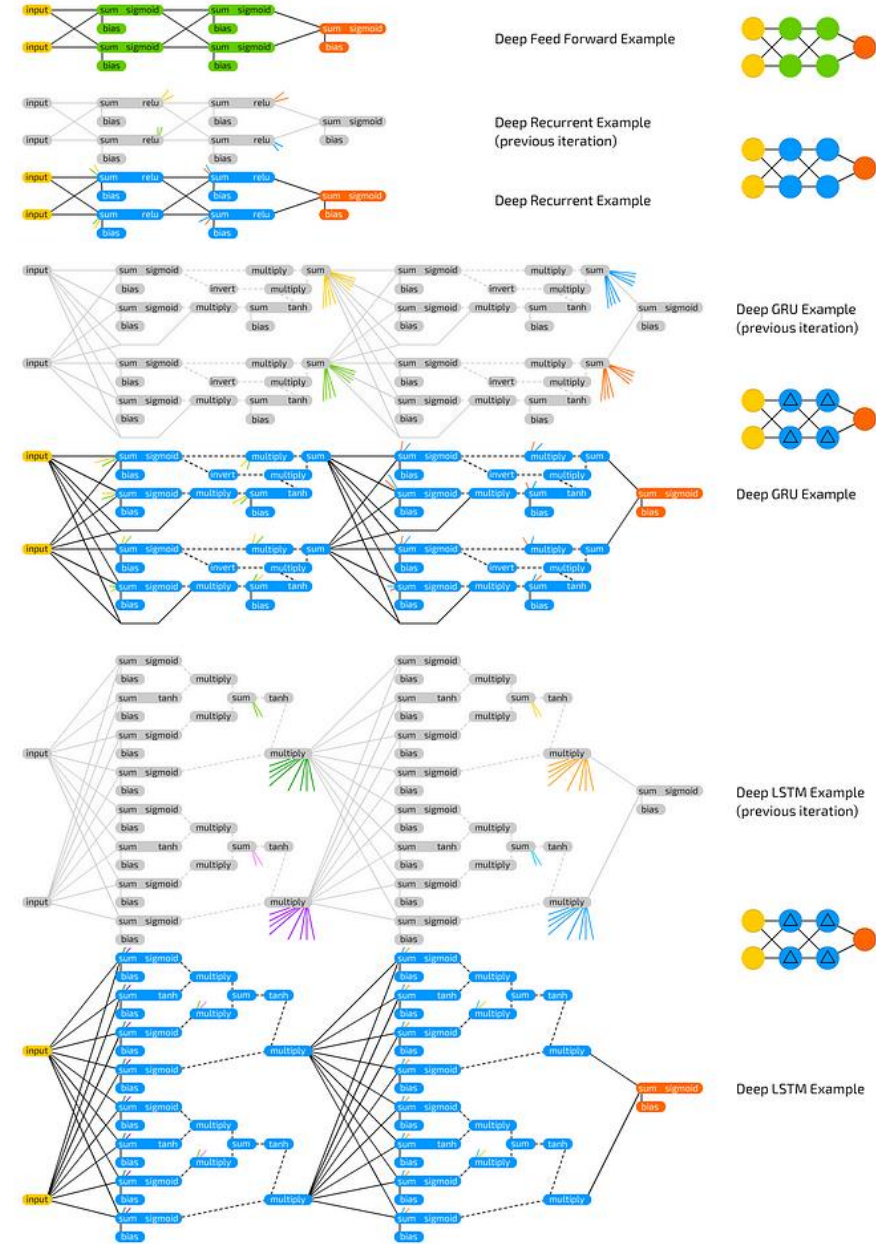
input
input
sum sigmoid
bias
sum sigmoid
bias
sum sigmoid
bias
sum sigmoid
bias
sum sigmoid
bias

Deep Feed Forward Example

input
input
sum relu
bias
sum relu
bias
sum relu
bias
sum relu
bias
sum sigmoid
bias

Deep Recurrent Example
(previous iteration)

input
input
sum relu
bias
sum relu
bias
sum relu
bias
sum relu
bias
sum sigmoid
bias

Deep Recurrent Example

input
input
sum sigmoid
bias
invert
multiply
sum tanh
bias
multiply
sum

Deep GRU Example
(previous iteration)

Deep GRU Example

sum sigmoid
bias
sum tanh
bias
multiply
sum
tanh
multiply

Deep LSTM Example
(previous iteration)

Deep LSTM Example